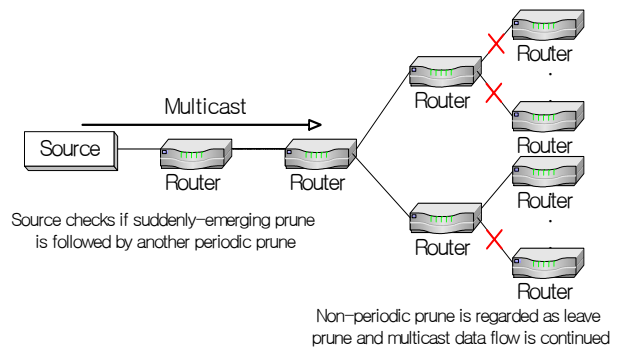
Multicast

Source

Router

Router

Router

Router

Router

Router

Router

Router

.
.

.
.

Source checks if suddenly-emerging prune is followed by another periodic prune

Non-periodic prune is regarded as leave prune and multicast data flow is continued